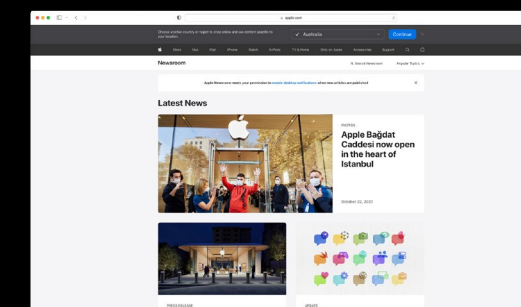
apple.com

Choose another country or region to see content specific to your location.

✓ Australia

Continue

Store Mac iPad iPhone Watch AirPods TV & Home Only on Apple Accessories Support

Newsroom

Search Newsroom

Popular Topics

Apple Newsroom needs your permission to enable desktop notifications when new articles are published

Latest News

UPDATE

Apple Bağdat Caddesi now open in the heart of Istanbul

October 22, 2021

PRESS RELEASE

UPDATE